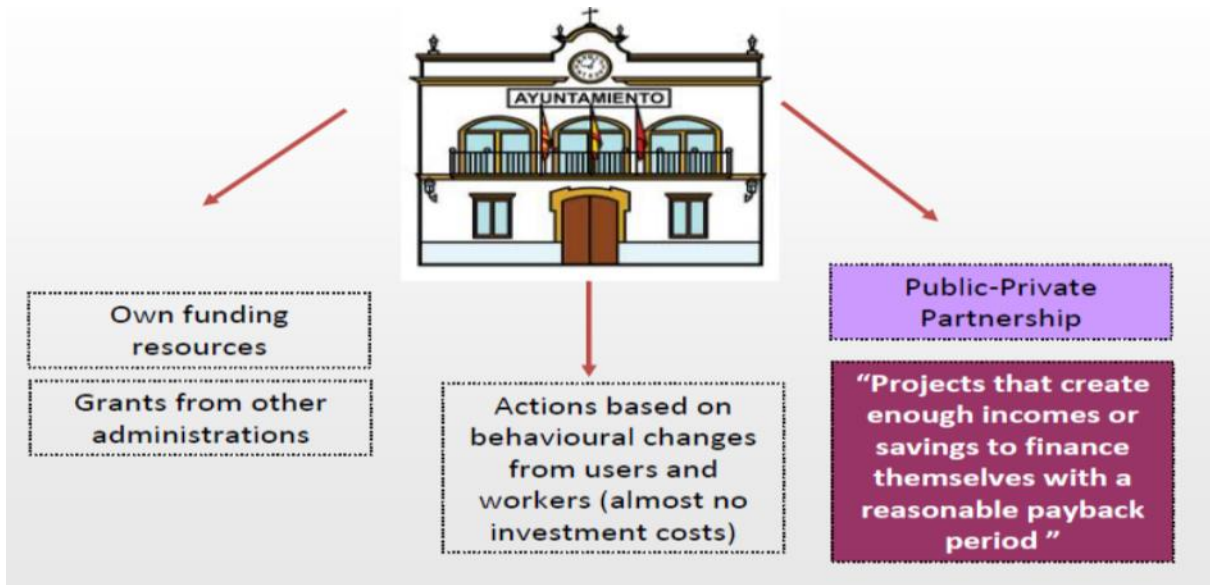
AYUNTAMIENTO

Own funding resources

Grants from other administrations

Actions based on behavioural changes from users and workers (almost no investment costs)

Public-Private Partnership

"Projects that create enough incomes or savings to finance themselves with a reasonable payback period "